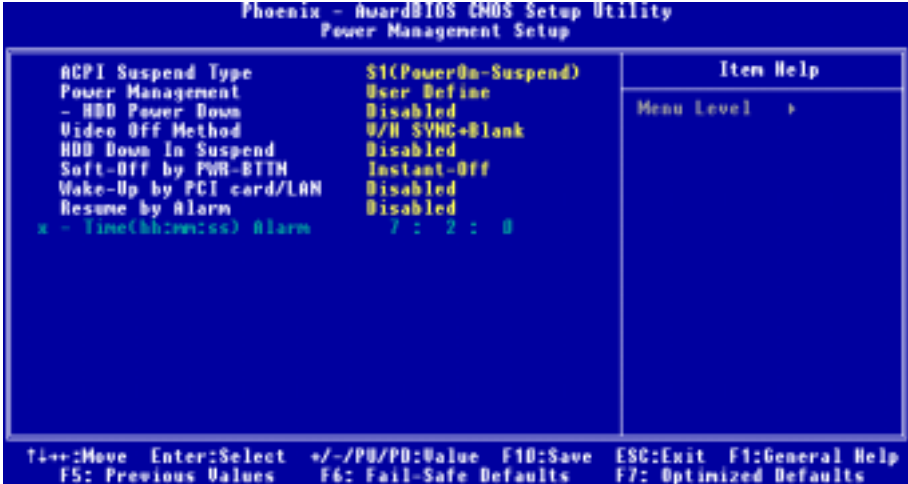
Phoenix - AwardBIOS CMOS Setup Utility
Power Management Setup

| | | Item Help |
|---|---|---|
| ACPI Suspend Type | S1(PowerOn-Suspend) | Menu Level ▸ |
| Power Management | User Define | |
| - HDD Power Down | Disabled | |
| Video Off Method | V/H SYNC+Blank | |
| HDD Down In Suspend | Disabled | |
| Soft-Off by PWR-BTTN | Instant-Off | |
| Wake-Up by PCI card/LAN | Disabled | |
| Resume by Alarm | Disabled | |
| x - Time(hh:mm:ss) Alarm | 7 : 2 : 0 | |

↑↓→←:Move Enter:Select +/-/PU/PD:Value F10:Save ESC:Exit F1:General Help
F5: Previous Values F6: Fail-Safe Defaults F7: Optimized Defaults